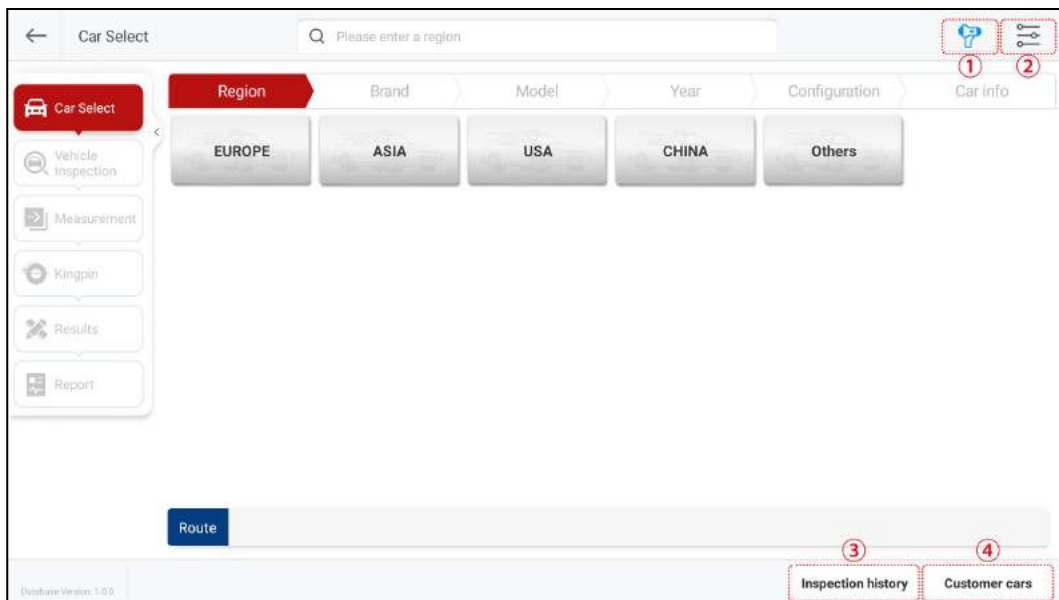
Car Select

Please enter a region

①
②

Car Select
Vehicle Inspection
Measurement
Kingpin
Results
Report

Region
Brand
Model
Year
Configuration
Car info

EUROPE
ASIA
USA
CHINA
Others

Route

③
④

Database Version: 1.0.0

Inspection history
Customer cars